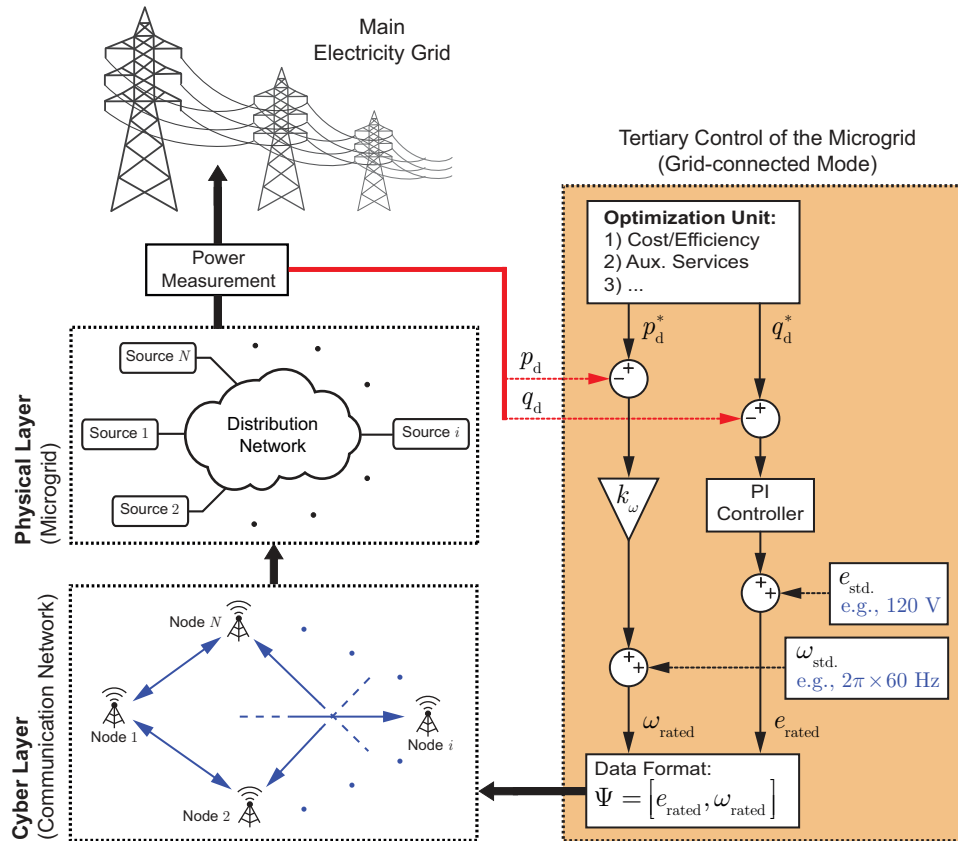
Main
Electricity Grid

Power
Measurement

Tertiary Control of the Microgrid
(Grid-connected Mode)

Optimization Unit:
1) Cost/Efficiency
2) Aux. Services
3) ...

$p_{\mathrm{d}}^{*}$

$q_{\mathrm{d}}^{*}$

$p_{\mathrm{d}}$

$q_{\mathrm{d}}$

−
+

+
−

$k_{\omega}$

PI
Controller

+
+

$e_{\mathrm{std.}}$
e.g., 120 V

+
+

$\omega_{\mathrm{std.}}$
e.g., $2\pi \times 60$ Hz

$\omega_{\mathrm{rated}}$

$e_{\mathrm{rated}}$

Data Format:
$\Psi = \left[e_{\mathrm{rated}}, \omega_{\mathrm{rated}}\right]$

Physical Layer
(Microgrid)

Source $N$

Source 1

Distribution
Network

Source $i$

Source 2

Cyber Layer
(Communication Network)

Node $N$

Node 1

Node $i$

Node 2